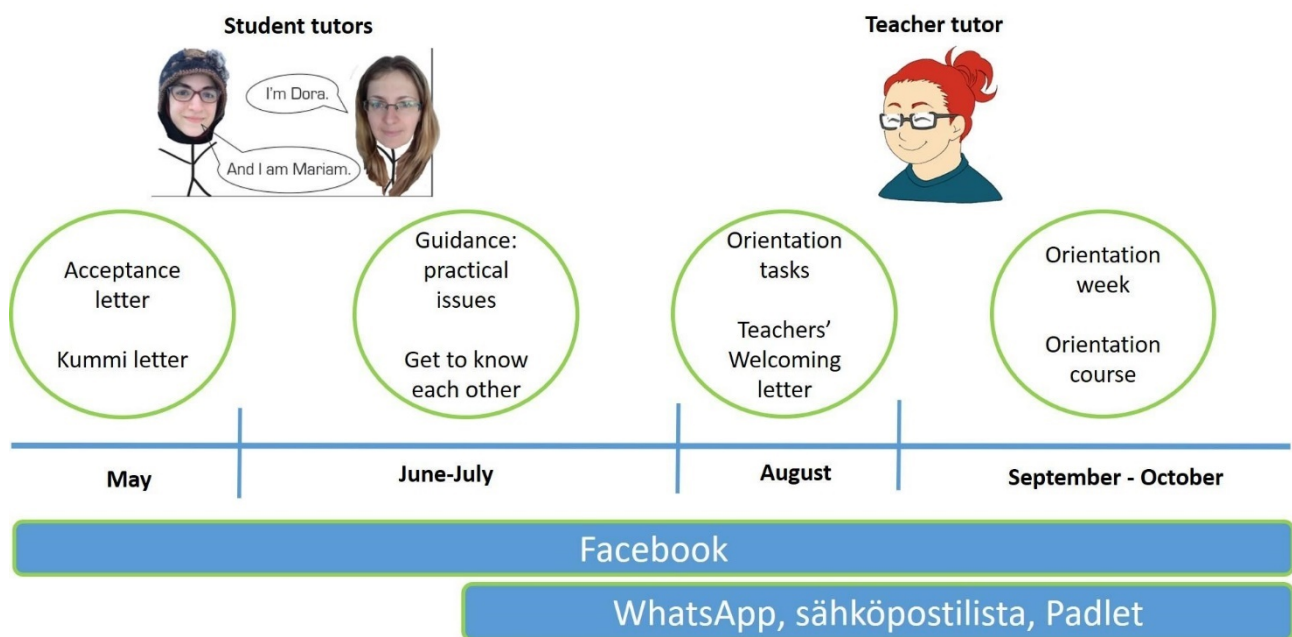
Student tutors

I'm Dora.

And I am Mariam.

Teacher tutor

Acceptance letter

Kummi letter

Guidance: practical issues

Get to know each other

Orientation tasks

Teachers' Welcoming letter

Orientation week

Orientation course

May

June-July

August

September - October

Facebook

WhatsApp, sähköpostilista, Padlet